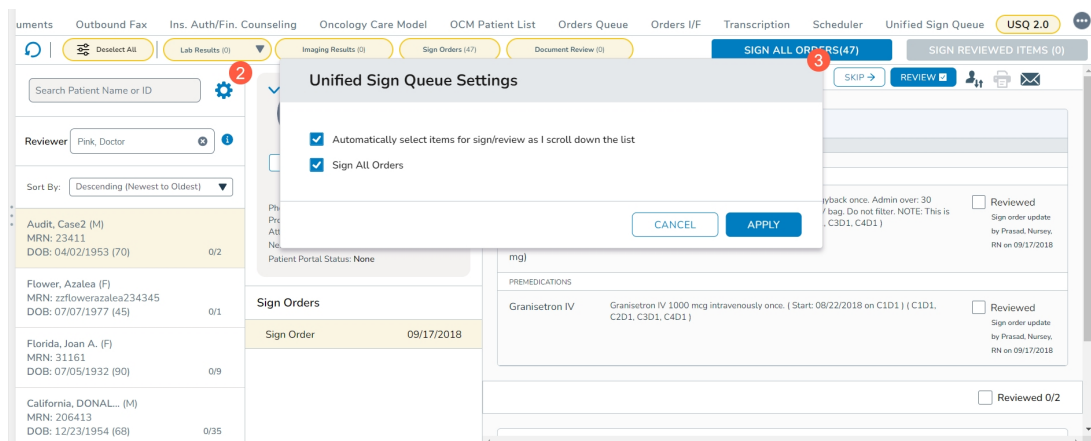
uments Outbound Fax Ins. Auth/Fin. Counseling Oncology Care Model OCM Patient List Orders Queue Orders I/F Transcription Scheduler Unified Sign Queue USQ 2.0

Deselect All Lab Results (0) Imaging Results (0) Sign Orders (47) Document Review (0) SIGN ALL ORDERS(47) SIGN REVIEWED ITEMS (0)

2 3

Search Patient Name or ID

Reviewer Pink, Doctor

Sort By: Descending (Newest to Oldest)

Audit, Case2 (M)
MRN: 23411
DOB: 04/02/1953 (70) 0/2

Flower, Azalea (F)
MRN: zzflowerazalea234345
DOB: 07/07/1977 (45) 0/1

Florida, Joan A. (F)
MRN: 31161
DOB: 07/05/1932 (90) 0/9

California, DONAL... (M)
MRN: 206413
DOB: 12/23/1954 (68) 0/35

Ph
Pro
Att
Ne
Patient Portal Status: None

Sign Orders

Sign Order 09/17/2018

SKIP → REVIEW

Unified Sign Queue Settings

Automatically select items for sign/review as I scroll down the list

Sign All Orders

CANCEL APPLY

yback once. Admin over: 30
/ bag. Do not filter. NOTE: This is
, C3D1, C4D1 )

mg)

Reviewed
Sign order update by Prasad, Nursey, RN on 09/17/2018

PREMEDICATIONS

Granisetron IV Granisetron IV 1000 mcg intravenously once. ( Start: 08/22/2018 on C1D1 ) ( C1D1, C2D1, C3D1, C4D1 )

Reviewed
Sign order update by Prasad, Nursey, RN on 09/17/2018

Reviewed 0/2